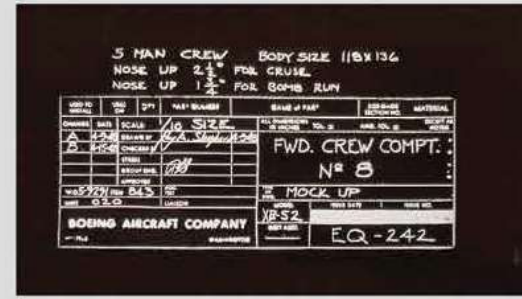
5 MAN CREW BODY SIZE 118X136
NOSE UP $2\frac{1}{2}°$ FOR CRUSE
NOSE UP $1\frac{1}{2}°$ FOR BOMB RUN

| USED TO | USED ON | QTY | PART NUMBER | NAME of PART | | | MATERIAL |
|---|---|---|---|---|---|---|---|
| CHANGE | DATE | SCALE | 1/10 SIZE | ALL DIMENSIONS IN INCHES TOL ± | ANG. TOL ± | | |
| A | | DRAWN BY | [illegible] | FWD. CREW COMPT. | | | |
| B | | CHECKED BY | | Nº 8 | | | |
| | | STRESS | | | | | |
| | | GROUP ENG. | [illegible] | | | | |
| | | APPROVED | | | | | |
| W.O. 5921 | | | | MOCK UP | | | |
| 020 | | LIAISON | | MODEL XB-52 | | | |
| BOEING AIRCRAFT COMPANY | | | | | EQ-242 | | |